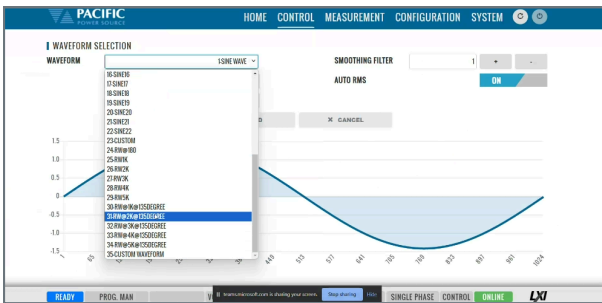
PACIFIC POWER SOURCE

HOME CONTROL MEASUREMENT CONFIGURATION SYSTEM

WAVEFORM SELECTION

WAVEFORM 1:SINE WAVE

16:SINE16
17:SINE17
18:SINE18
19:SINE19
20:SINE20
21:SINE21
22:SINE22
23:CUSTOM
24:RW@180
25:RW1K
26:RW2K
27:RW3K
28:RW4K
29:RW5K
30:RW@1K@135DEGREE
31:RW@2K@135DEGREE
32:RW@3K@135DEGREE
33:RW@4K@135DEGREE
34:RW@5K@135DEGREE
35:CUSTOM WAVEFORM

SMOOTHING FILTER 1 + -

AUTO RMS ON

D

✕ CANCEL

1.5
1
0.5
0
-0.5
-1
-1.5

1 65 449 513 577 641 705 769 833 897 961 1024

READY PROG. MAN

teams.microsoft.com is sharing your screen. Stop sharing Hide

SINGLE PHASE CONTROL ONLINE LXI